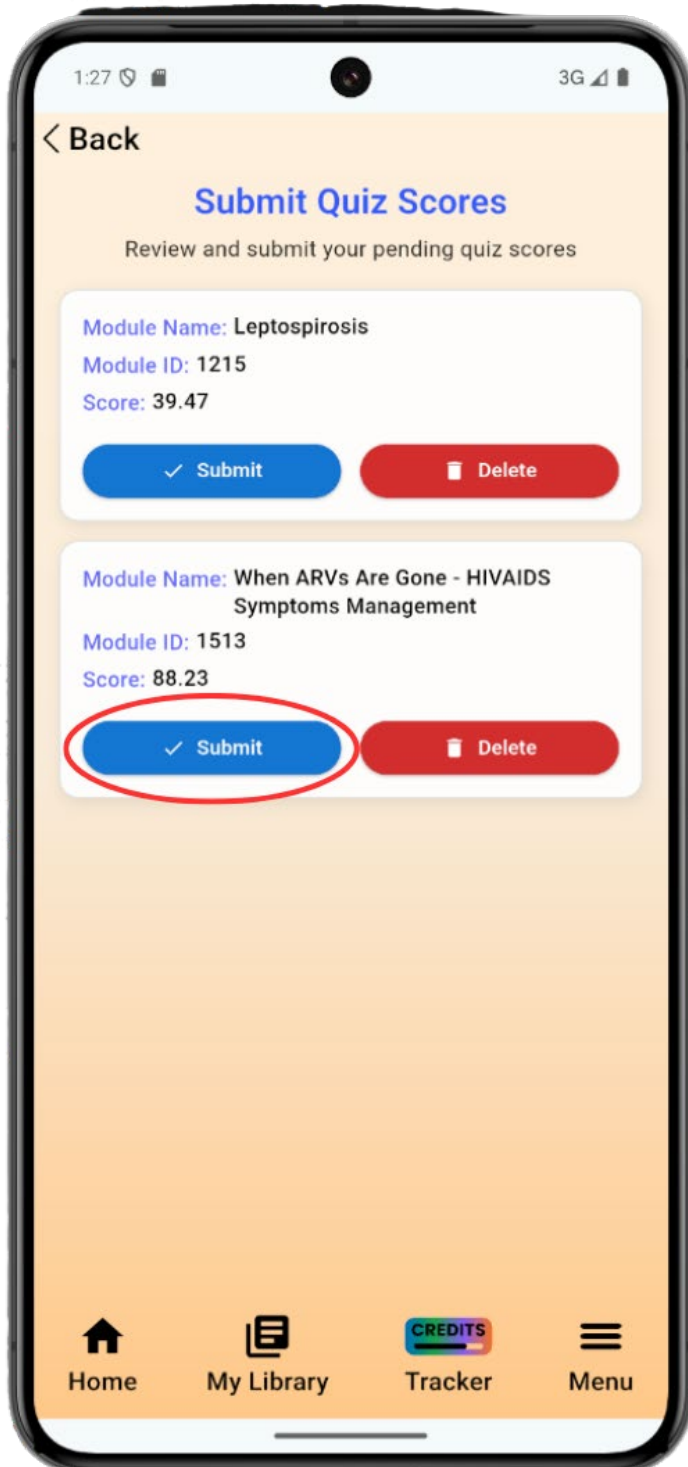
1:27

3G

< Back

Submit Quiz Scores

Review and submit your pending quiz scores

Module Name: Leptospirosis
Module ID: 1215
Score: 39.47

✓ Submit
Delete

Module Name: When ARVs Are Gone - HIVAIDS Symptoms Management
Module ID: 1513
Score: 88.23

✓ Submit
Delete

Home
My Library
CREDITS
Tracker
Menu